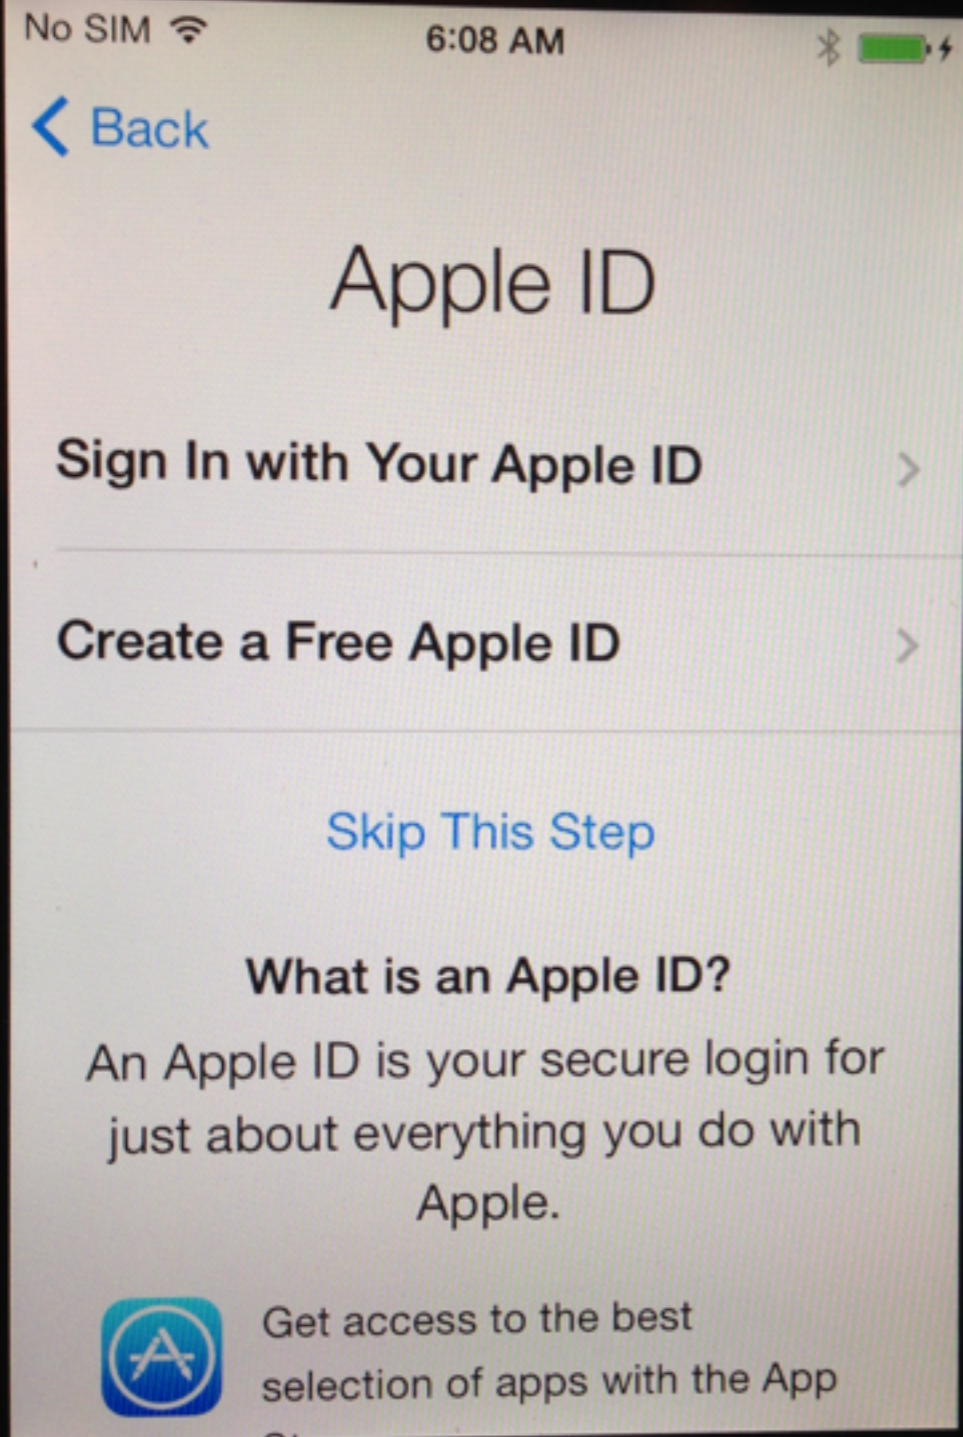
No SIM 6:08 AM

Back

Apple ID

Sign In with Your Apple ID

Create a Free Apple ID

Skip This Step

What is an Apple ID?

An Apple ID is your secure login for just about everything you do with Apple.

Get access to the best selection of apps with the App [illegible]